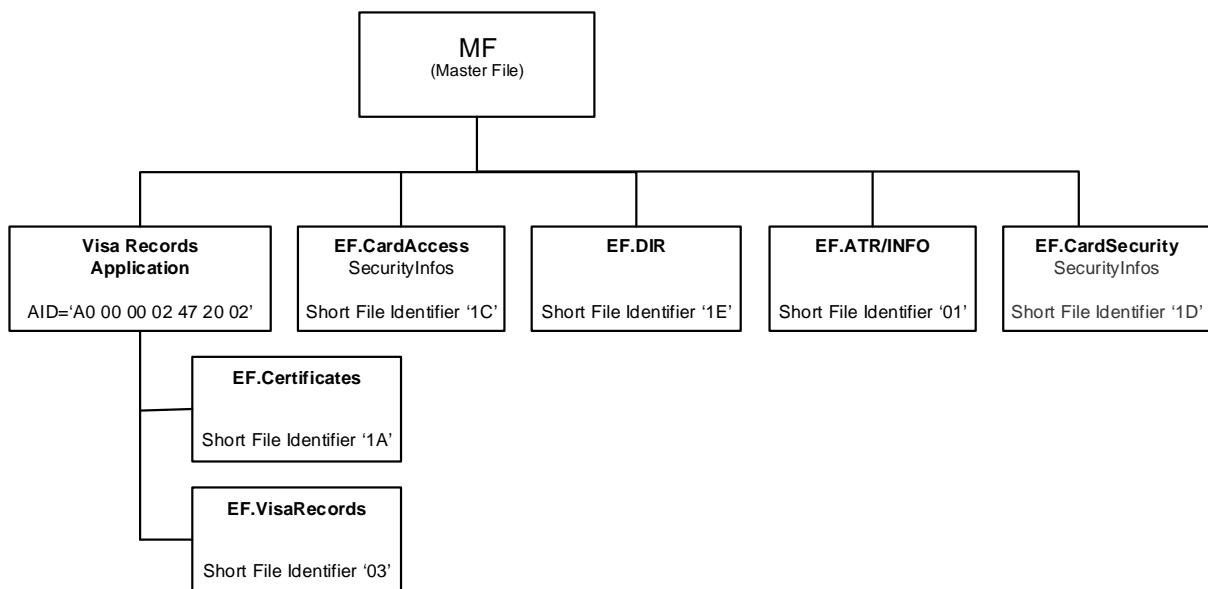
MF
(Master File)

Visa Records Application

AID='A0 00 00 02 47 20 02'

EF.CardAccess
SecurityInfos

Short File Identifier '1C'

EF.DIR

Short File Identifier '1E'

EF.ATR/INFO

Short File Identifier '01'

EF.CardSecurity
SecurityInfos

Short File Identifier '1D'

EF.Certificates

Short File Identifier '1A'

EF.VisaRecords

Short File Identifier '03'